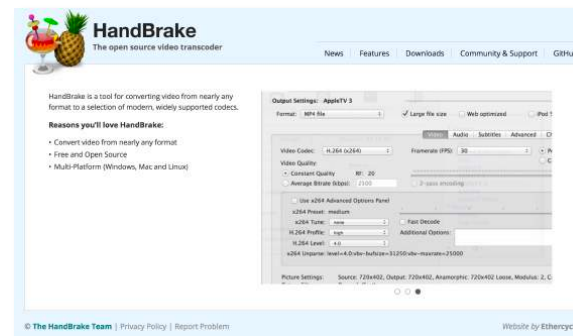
HandBrake
The open source video transcoder

News | Features | Downloads | Community & Support | GitHu

HandBrake is a tool for converting video from nearly any format to a selection of modern, widely supported codecs.

Reasons you'll love HandBrake:

• Convert video from nearly any format
• Free and Open Source
• Multi-Platform (Windows, Mac and Linux)

Output Settings: AppleTV 3
Format: MP4 file
Large file size
Web optimized
iPod 5

Video | Audio | Subtitles | Advanced | Ch

Video Codec: H.264 (x264)
Framerate (FPS): 30
Video Quality:
Constant Quality RF: 20
Average Bitrate (kbps): 2500
2-pass encoding
Use x264 Advanced Options Panel
x264 Preset: medium
x264 Tune: none
Fast Decode
H.264 Profile: high
Additional Options:
H.264 Level: 4.0
x264 Unparse: level=4.0:vbv-bufsize=31250:vbv-maxrate=25000

Picture Settings: Source: 720x402, Output: 720x402, Anamorphic: 720x402 Loose, Modulus: 2, C

© The HandBrake Team | Privacy Policy | Report Problem

Website by Ethercyc